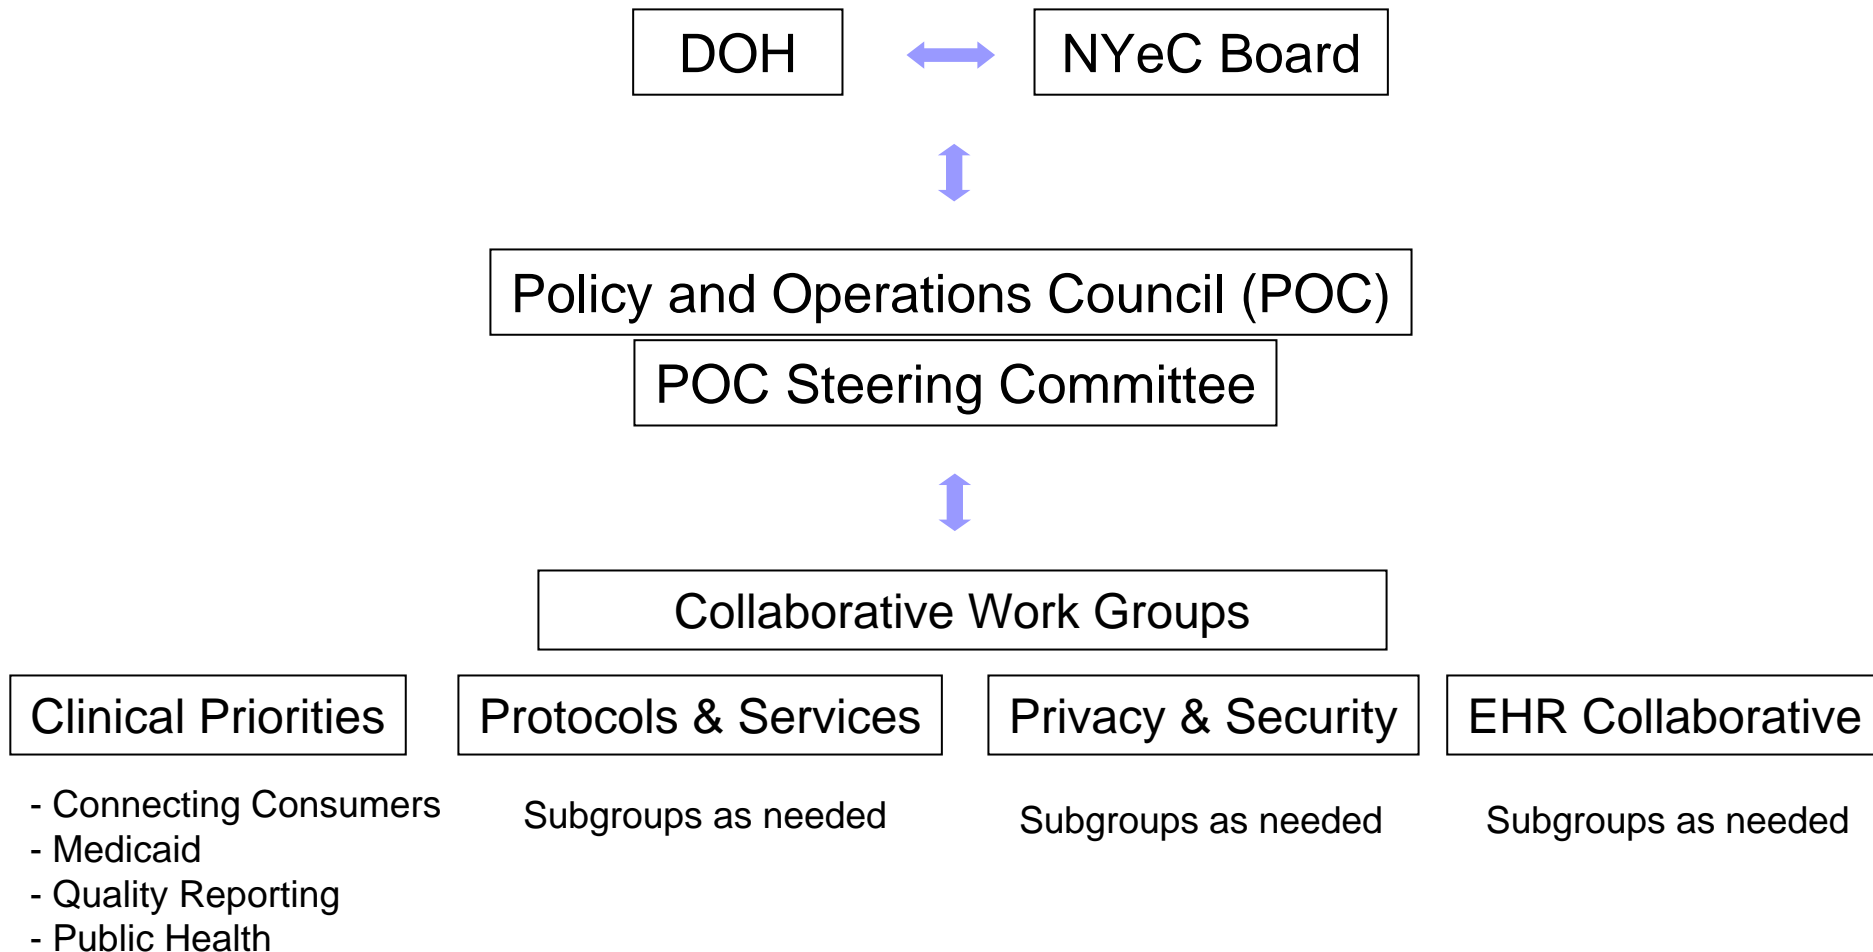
DOH

NYeC Board

Policy and Operations Council (POC)

POC Steering Committee

Collaborative Work Groups

Clinical Priorities

- Connecting Consumers
- Medicaid
- Quality Reporting
- Public Health

Protocols & Services

Subgroups as needed

Privacy & Security

Subgroups as needed

EHR Collaborative

Subgroups as needed